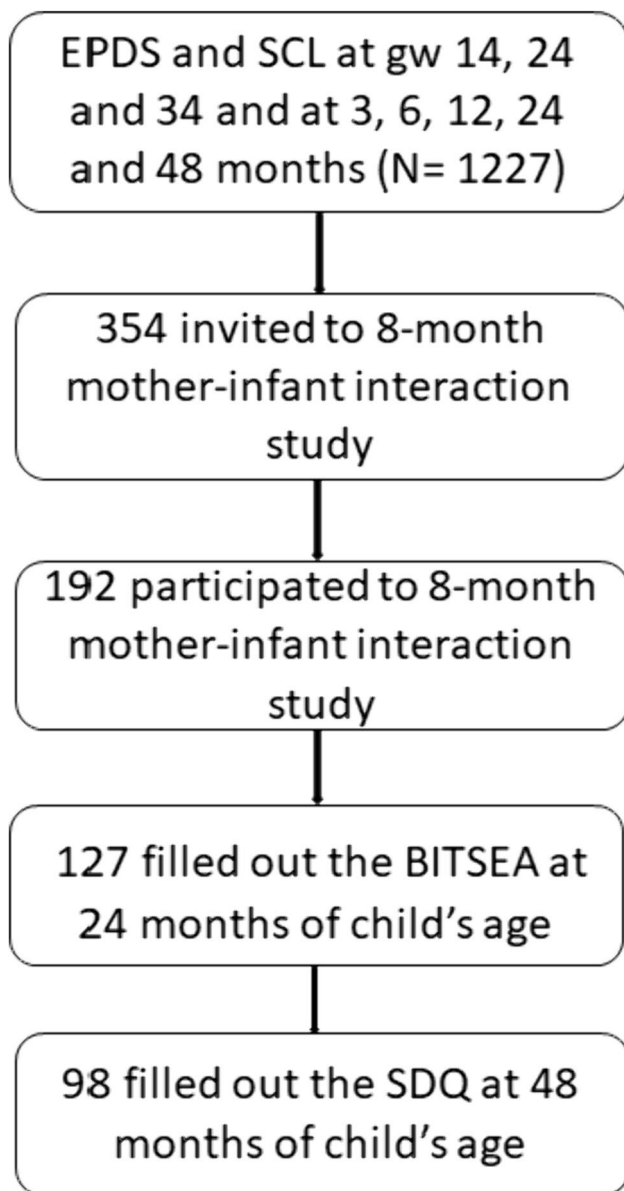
EPDS and SCL at gw 14, 24 and 34 and at 3, 6, 12, 24 and 48 months (N= 1227)

354 invited to 8-month mother-infant interaction study

192 participated to 8-month mother-infant interaction study

127 filled out the BITSEA at 24 months of child's age

98 filled out the SDQ at 48 months of child's age